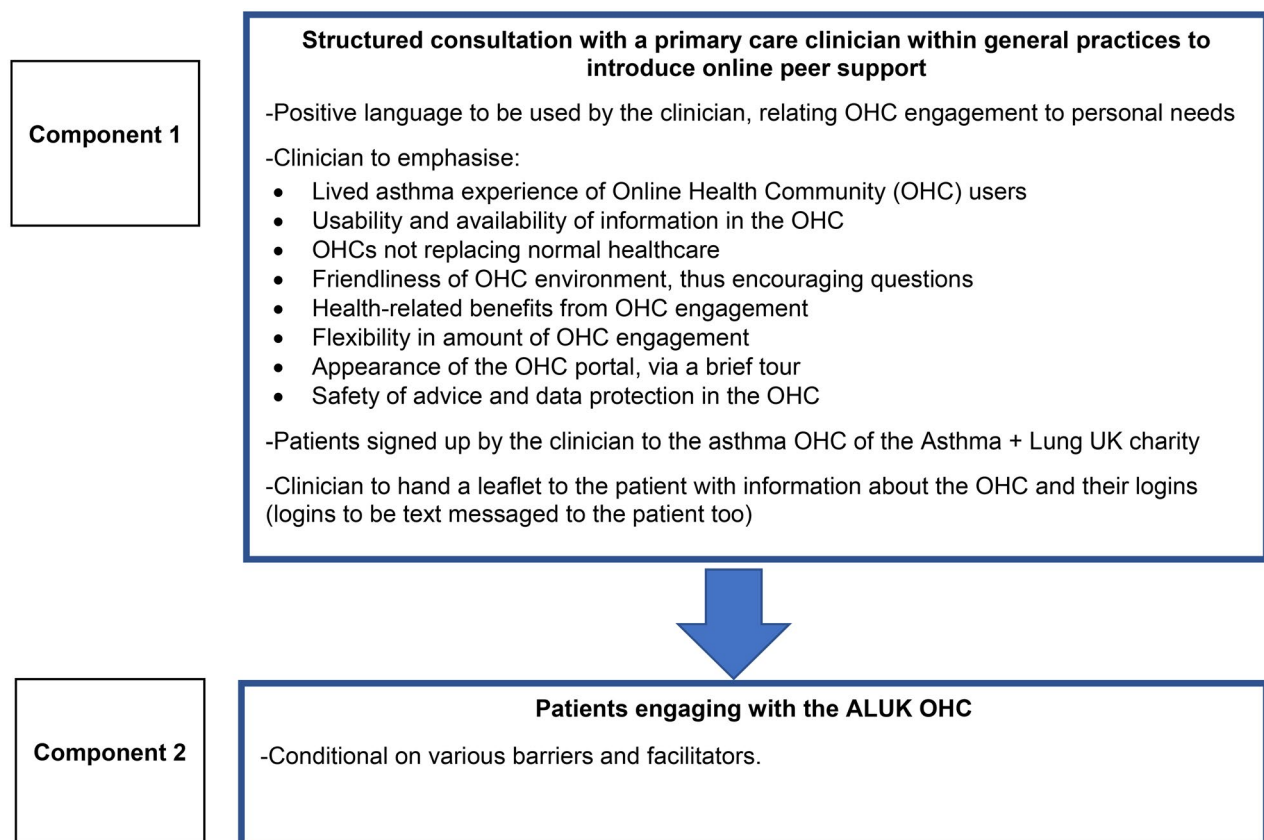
Component 1

Structured consultation with a primary care clinician within general practices to introduce online peer support

-Positive language to be used by the clinician, relating OHC engagement to personal needs

-Clinician to emphasise:

- Lived asthma experience of Online Health Community (OHC) users
- Usability and availability of information in the OHC
- OHCs not replacing normal healthcare
- Friendliness of OHC environment, thus encouraging questions
- Health-related benefits from OHC engagement
- Flexibility in amount of OHC engagement
- Appearance of the OHC portal, via a brief tour
- Safety of advice and data protection in the OHC

-Patients signed up by the clinician to the asthma OHC of the Asthma + Lung UK charity

-Clinician to hand a leaflet to the patient with information about the OHC and their logins (logins to be text messaged to the patient too)

Component 2

Patients engaging with the ALUK OHC

-Conditional on various barriers and facilitators.